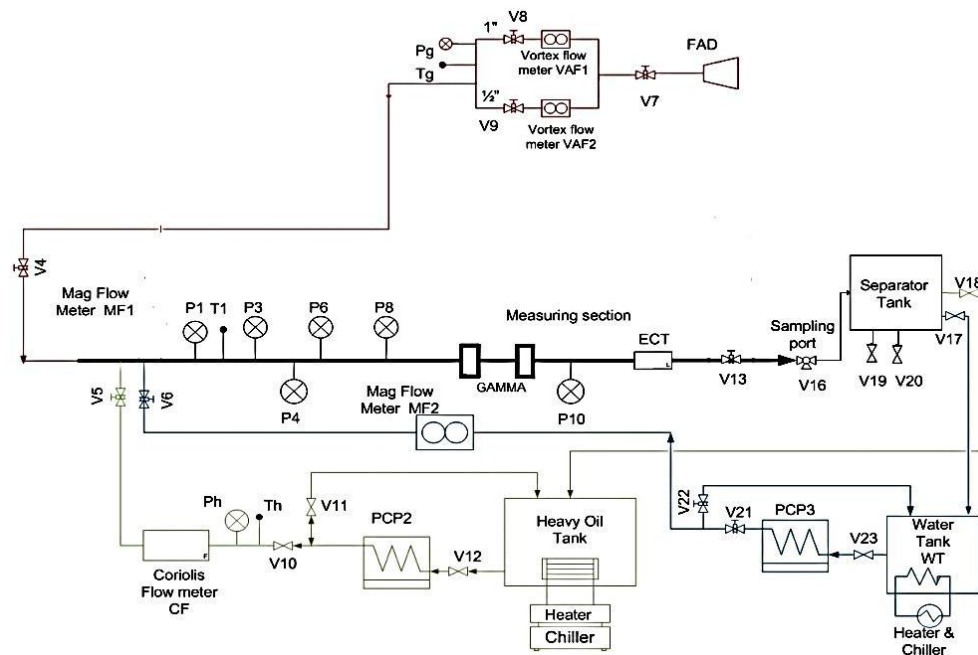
1"
V8
Pg
Tg
Vortex flow meter VAF1
FAD
½"
V9
V7
Vortex flow meter VAF2
V4
Mag Flow Meter MF1
P1
T1
P3
P6
P8
Measuring section
ECT
Sampling port
Separator Tank
V18
V17
V13
V16
V19
V20
GAMMA
V5
V6
P4
Mag Flow Meter MF2
P10
Ph
Th
V11
PCP2
Heavy Oil Tank
V22
V21
PCP3
V23
Water Tank WT
V10
V12
Coriolis Flow meter CF
Heater
Chiller
Heater & Chiller